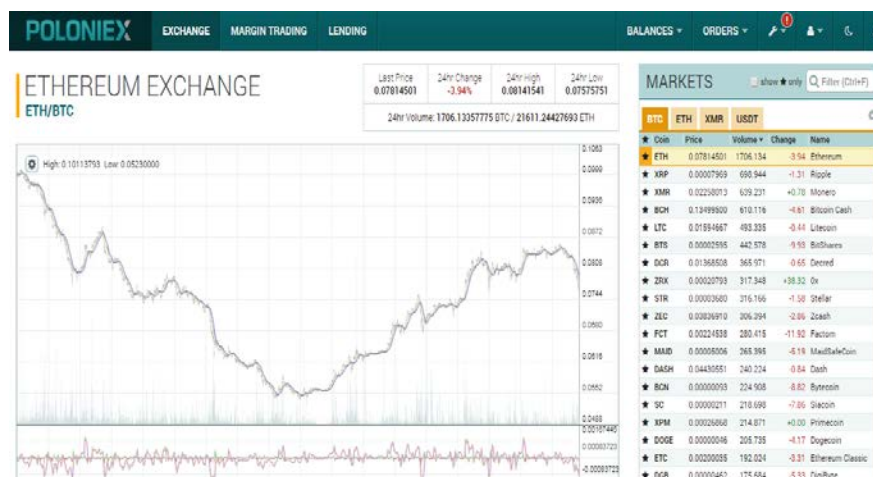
POLONIEX EXCHANGE MARGIN TRADING LENDING BALANCES ▾ ORDERS ▾

ETHEREUM EXCHANGE
ETH/BTC

| Last Price | 24hr Change | 24hr High | 24hr Low |
|---|---|---|---|
| 0.07814501 | -3.94% | 0.08141541 | 0.07575751 |

24hr Volume: 1706.13357775 BTC / 21611.24427693 ETH

High: 0.10113793 Low: 0.05230000

0.1063 0.0999 0.0936 0.0872 0.0808 0.0744 0.0680 0.0616 0.0552 0.0488 0.00187440 0.00093723 -0.00093723

MARKETS show ★ only Filter (Ctrl+F)

BTC ETH XMR USDT

| | Coin | Price | Volume ▾ | Change | Name |
|---|---|---|---|---|---|
| ★ | ETH | 0.07814501 | 1706.134 | -3.94 | Ethereum |
| ★ | XRP | 0.00007969 | 690.944 | -1.31 | Ripple |
| ★ | XMR | 0.02258013 | 639.231 | +0.70 | Monero |
| ★ | BCH | 0.13499500 | 610.116 | -4.61 | Bitcoin Cash |
| ★ | LTC | 0.01594667 | 493.335 | -0.44 | Litecoin |
| ★ | BTS | 0.00002595 | 442.578 | -9.93 | BitShares |
| ★ | DCR | 0.01368508 | 365.971 | -0.65 | Decred |
| ★ | ZRX | 0.00020793 | 317.348 | +38.32 | 0x |
| ★ | STR | 0.00003680 | 316.166 | -1.58 | Stellar |
| ★ | ZEC | 0.03836910 | 306.394 | -2.86 | Zcash |
| ★ | FCT | 0.00224538 | 280.415 | -11.92 | Factom |
| ★ | MAID | 0.00005006 | 265.395 | -6.19 | MaidSafeCoin |
| ★ | DASH | 0.04430551 | 240.224 | -0.84 | Dash |
| ★ | BCN | 0.00000093 | 224.908 | -8.82 | Bytecoin |
| ★ | SC | 0.00000211 | 218.690 | -7.86 | Siacoin |
| ★ | XPM | 0.00026868 | 214.871 | +0.00 | Primecoin |
| ★ | DOGE | 0.00000046 | 205.735 | -4.17 | Dogecoin |
| ★ | ETC | 0.00200055 | 192.024 | -3.31 | Ethereum Classic |
| ★ | DGB | 0.00000462 | 175.684 | -5.33 | DigiByte |